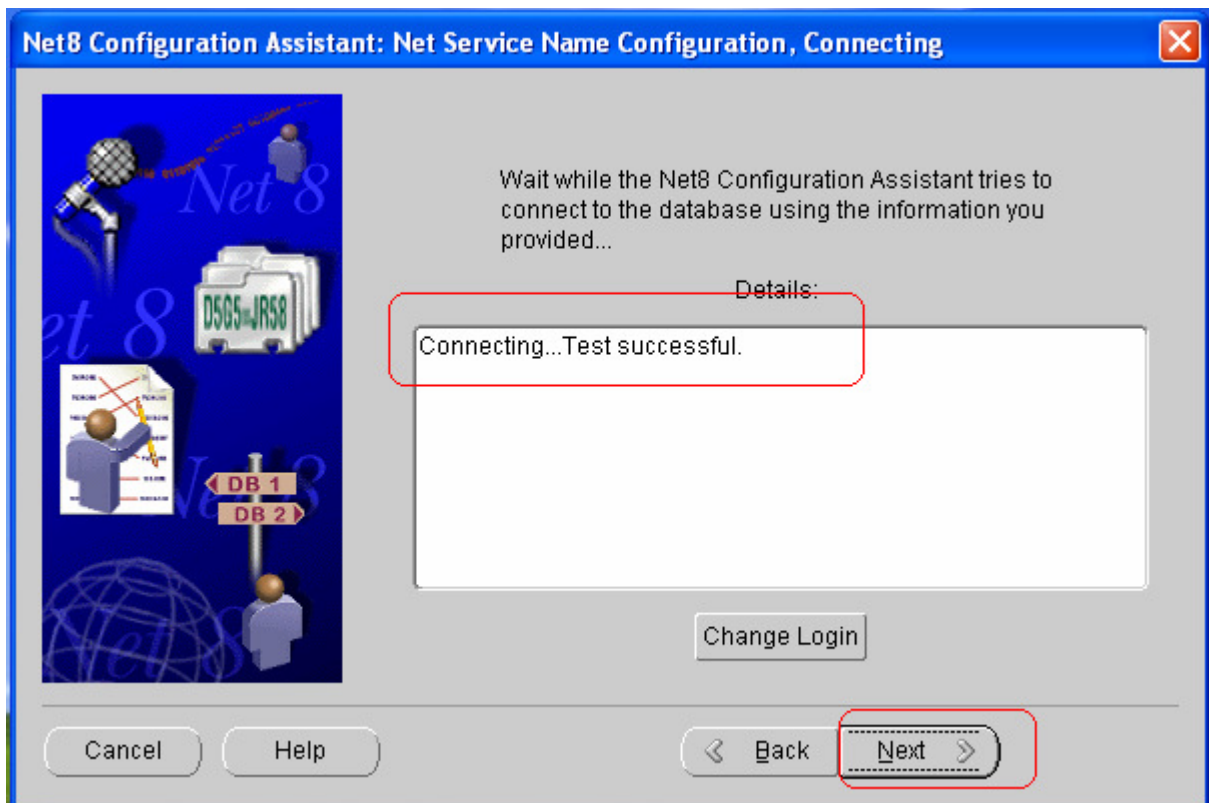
Net8 Configuration Assistant: Net Service Name Configuration, Connecting

Net 8

Net 8

Net 8

D5G5 JR58

DB 1

DB 2

Wait while the Net8 Configuration Assistant tries to connect to the database using the information you provided...

Details:

Connecting...Test successful.

Change Login

Cancel

Help

Back

Next